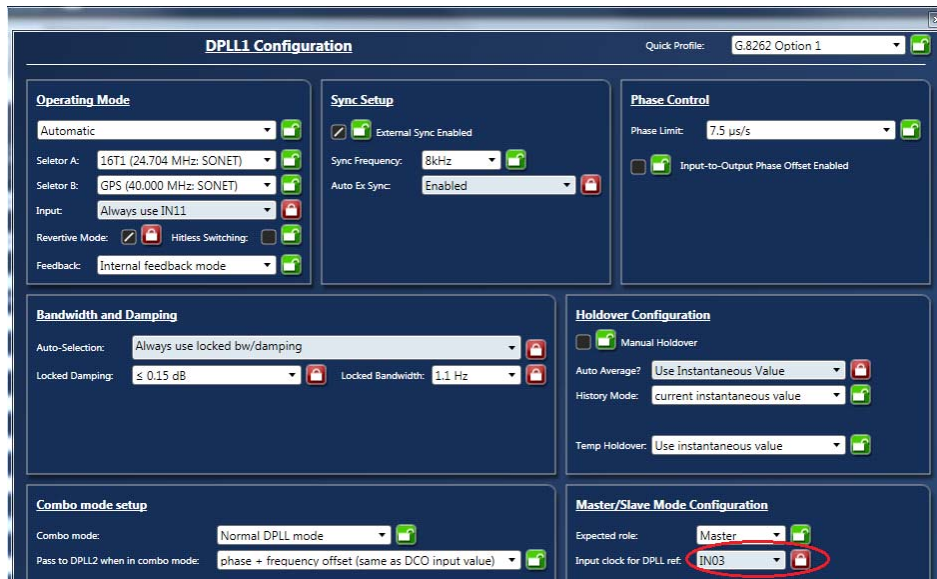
DPLL1 Configuration

Quick Profile: G.8262 Option 1

Operating Mode

Automatic

Selector A: 16T1 (24.704 MHz: SONET)

Selector B: GPS (40.000 MHz: SONET)

Input: Always use IN11

Revertive Mode: Hitless Switching:

Feedback: Internal feedback mode

Sync Setup

External Sync Enabled

Sync Frequency: 8kHz

Auto Ex Sync: Enabled

Phase Control

Phase Limit: 7.5 µs/s

Input-to-Output Phase Offset Enabled

Bandwidth and Damping

Auto-Selection: Always use locked bw/damping

Locked Damping: ≤ 0.15 dB

Locked Bandwidth: 1.1 Hz

Holdover Configuration

Manual Holdover

Auto Average? Use Instantaneous Value

History Mode: current instantaneous value

Temp Holdover: Use instantaneous value

Combo mode setup

Combo mode: Normal DPLL mode

Pass to DPLL2 when in combo mode: phase + frequency offset (same as DCO input value)

Master/Slave Mode Configuration

Expected role: Master

Input clock for DPLL ref: IN03